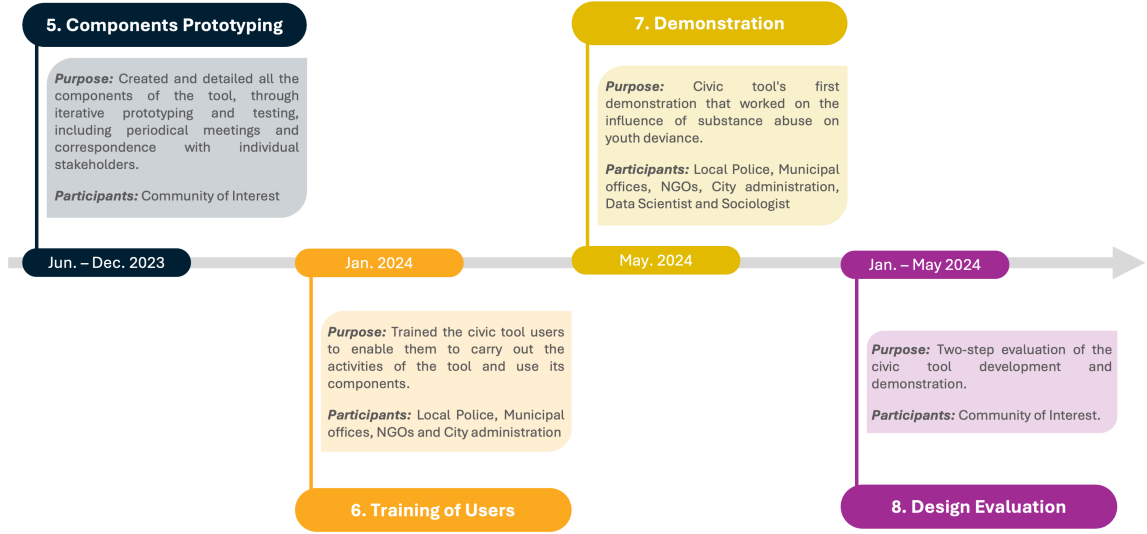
5. Components Prototyping

Purpose: Created and detailed all the components of the tool, through iterative prototyping and testing, including periodical meetings and correspondence with individual stakeholders.

Participants: Community of Interest

Jun. – Dec. 2023

7. Demonstration

Purpose: Civic tool's first demonstration that worked on the influence of substance abuse on youth deviance.

Participants: Local Police, Municipal offices, NGOs, City administration, Data Scientist and Sociologist

May. 2024

Jan. 2024

Purpose: Trained the civic tool users to enable them to carry out the activities of the tool and use its components.

Participants: Local Police, Municipal offices, NGOs and City administration

6. Training of Users

Jan. – May 2024

Purpose: Two-step evaluation of the civic tool development and demonstration.

Participants: Community of Interest.

8. Design Evaluation